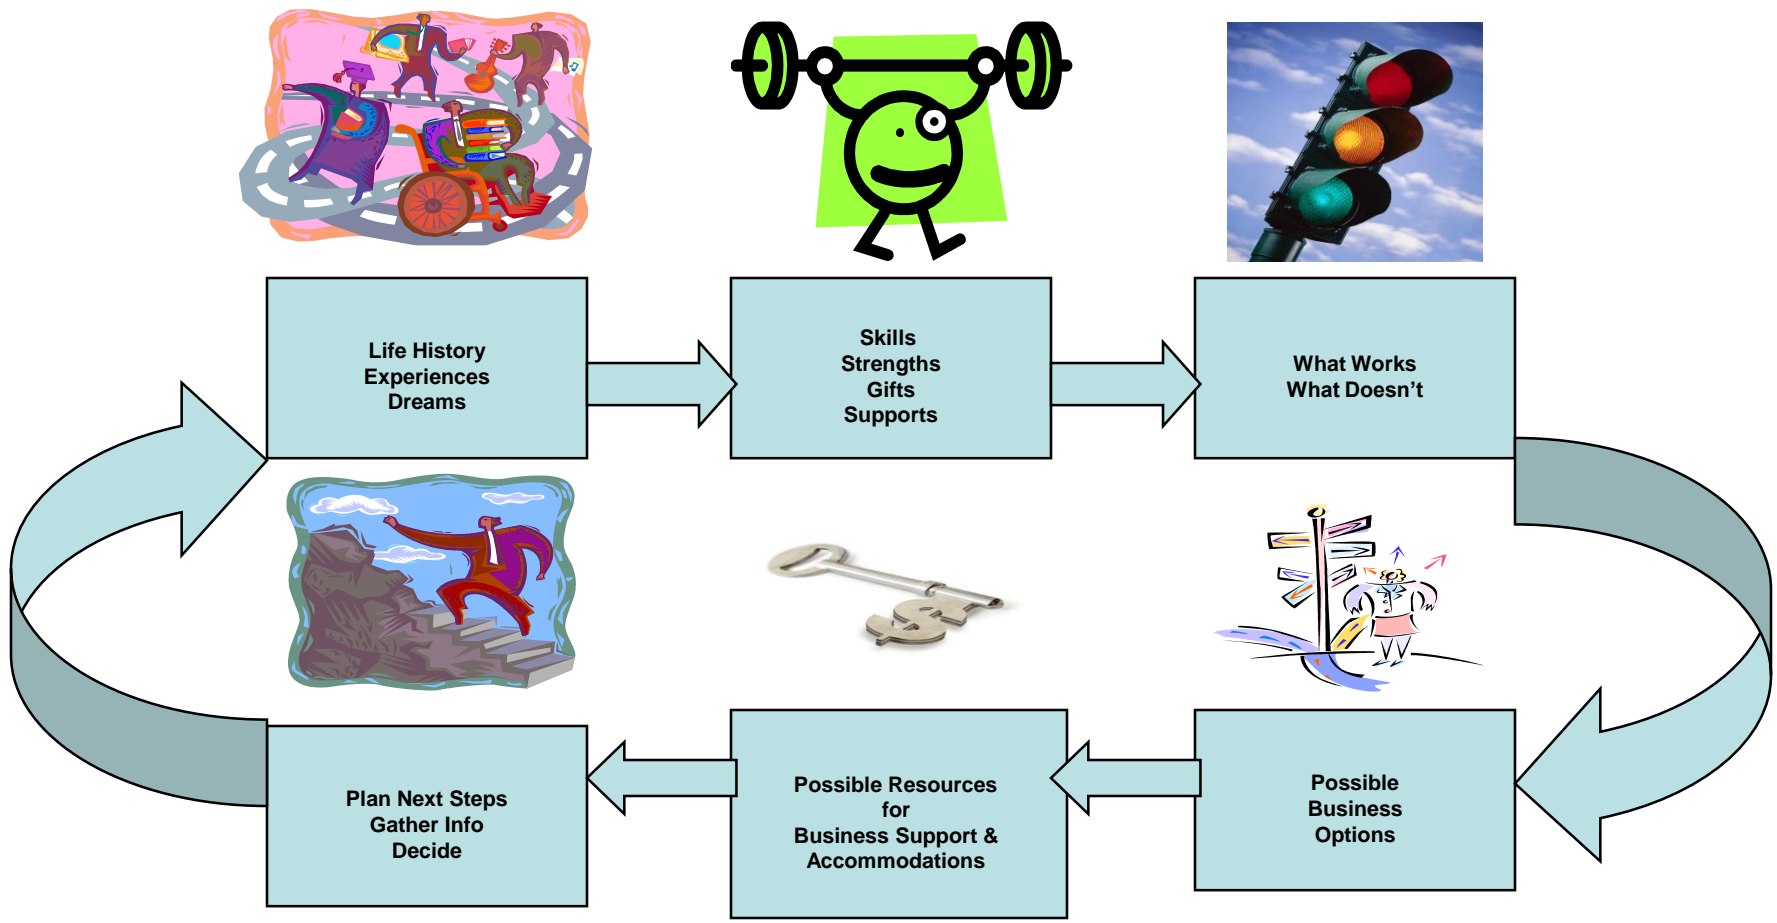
Life History
Experiences
Dreams

Skills
Strengths
Gifts
Supports

What Works
What Doesn’t

Possible
Business
Options

Possible Resources
for
Business Support &
Accommodations

Plan Next Steps
Gather Info
Decide